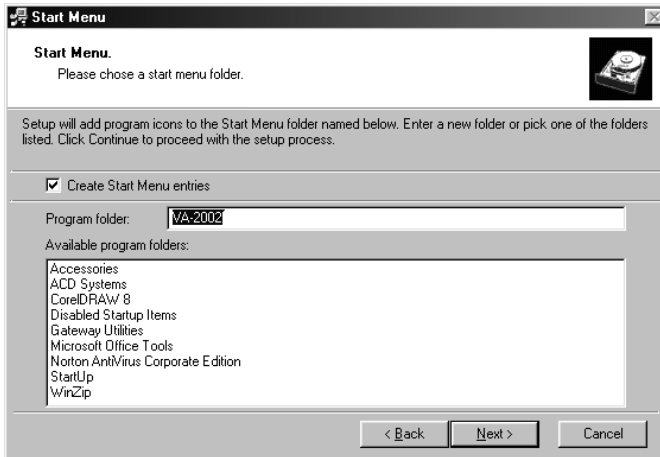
Start Menu

Start Menu.
Please chose a start menu folder.

Setup will add program icons to the Start Menu folder named below. Enter a new folder or pick one of the folders listed. Click Continue to proceed with the setup process.

Create Start Menu entries

Program folder: VA-2002

Available program folders:

Accessories
ACD Systems
CorelDRAW 8
Disabled Startup Items
Gateway Utilities
Microsoft Office Tools
Norton AntiVirus Corporate Edition
StartUp
WinZip

< Back
Next >
Cancel